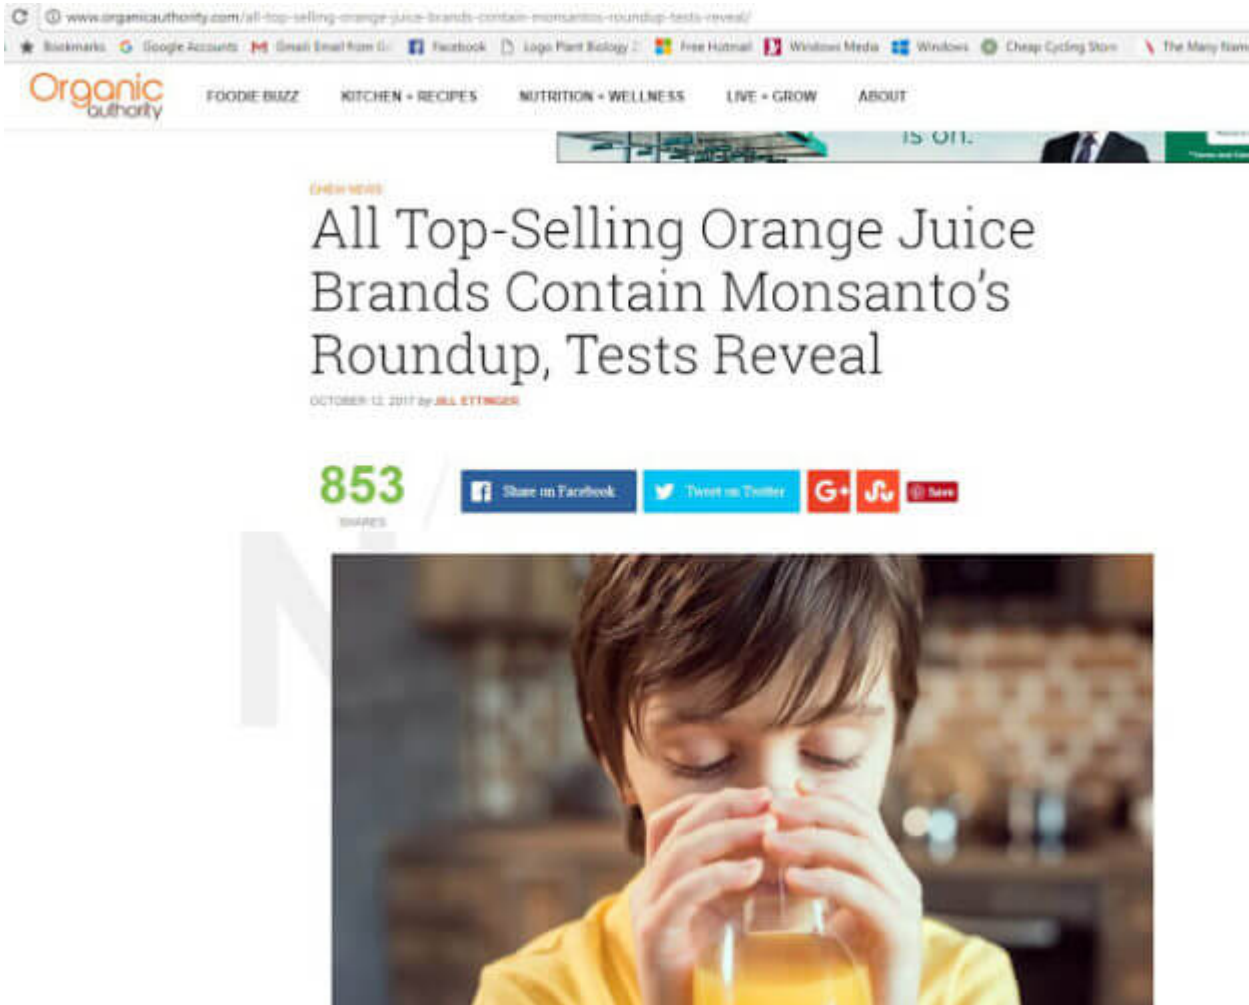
www.organicauthority.com/all-top-selling-orange-juice-brands-contain-monsantos-roundup-tests-reveal/

Bookmarks Google Accounts Gmail Email from G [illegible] Facebook Logo Plant Biology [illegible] Free Hotmail Windows Media Windows Cheap Cycling Store The Many Nam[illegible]

Organic authority FOODIE BUZZ KITCHEN + RECIPES NUTRITION + WELLNESS LIVE + GROW ABOUT

is on.

CHEW NEWS

All Top-Selling Orange Juice Brands Contain Monsanto's Roundup, Tests Reveal

OCTOBER 12, 2017 by JILL ETTINGER

853 SHARES

Share on Facebook Tweet on Twitter G+ Save